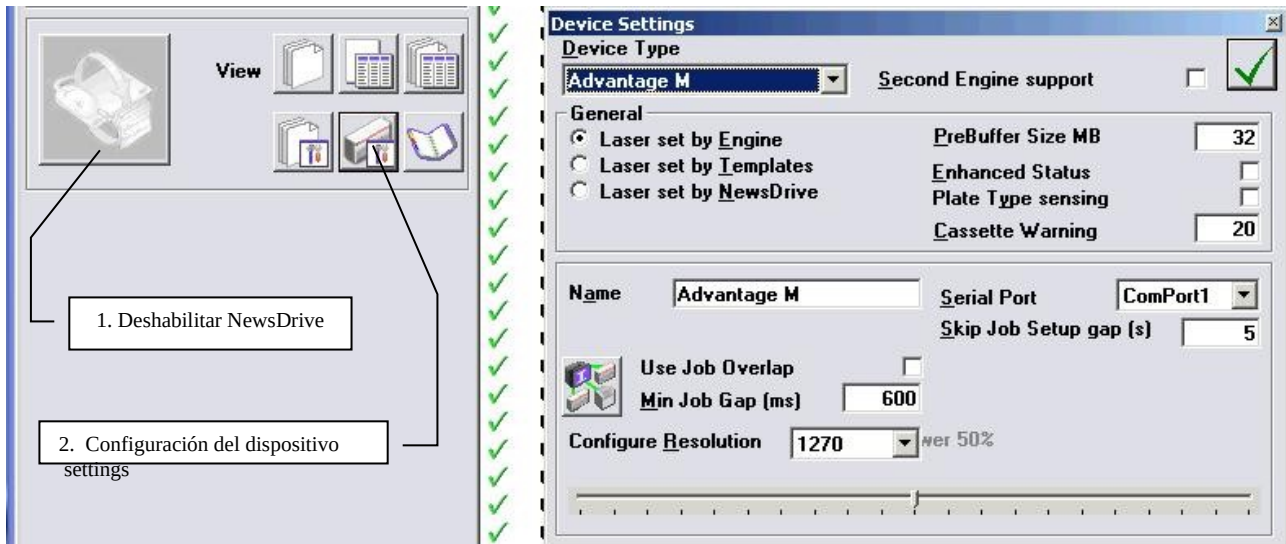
View

1. Deshabilitar NewsDrive

2. Configuración del dispositivo settings

Device Settings

Device Type

Advantage M

Second Engine support

General

Laser set by Engine

Laser set by Templates

Laser set by NewsDrive

PreBuffer Size MB 32

Enhanced Status

Plate Type sensing

Cassette Warning 20

Name Advantage M

Serial Port ComPort1

Skip Job Setup gap (s) 5

Use Job Overlap

Min Job Gap (ms) 600

Configure Resolution 1270

wer 50%